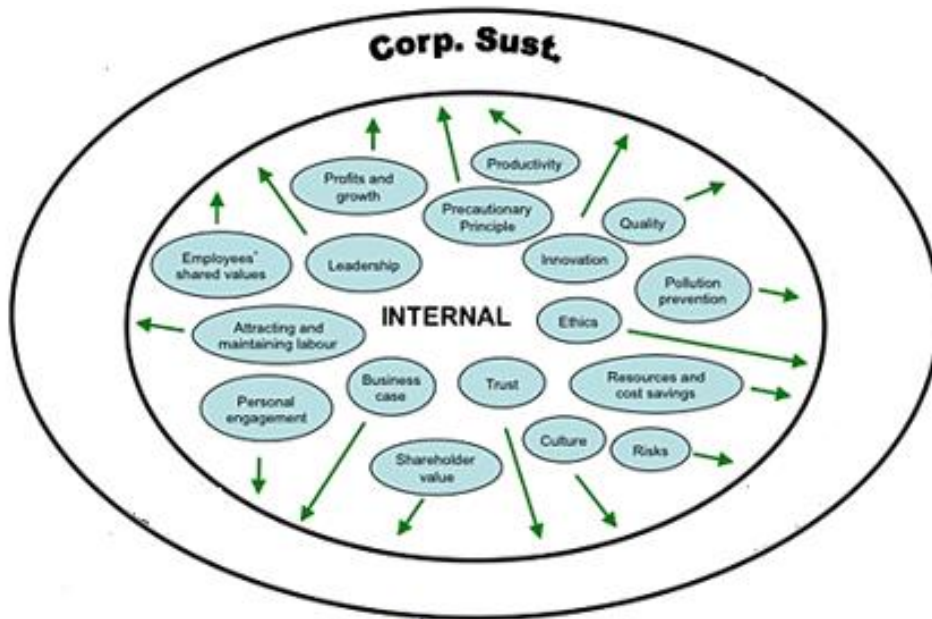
Corp. Sust.

Productivity

Profits and growth

Precautionary Principle

Quality

Innovation

Employees' shared values

Leadership

Pollution prevention

INTERNAL

Ethics

Attracting and maintaining labour

Business case

Trust

Resources and cost savings

Personal engagement

Culture

Risks

Shareholder value